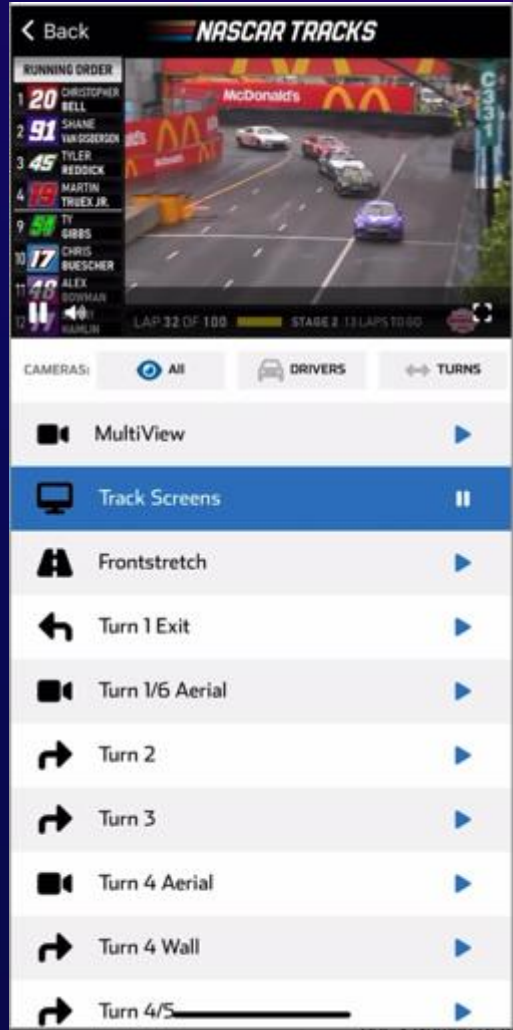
< Back NASCAR TRACKS

RUNNING ORDER
1 20 CHRISTOPHER BELL
2 91 SHANE VAN GISBERGEN
3 45 TYLER REDDICK
4 19 MARTIN TRUEX JR.
9 54 TY GIBBS
10 17 CHRIS BUESCHER
11 48 ALEX BOWMAN
12 11 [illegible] HAMLIN

McDonald's

LAP 32 OF 100 STAGE 2 13 LAPS TO GO

CAMERAS: All DRIVERS TURNS

MultiView
Track Screens
Frontstretch
Turn 1 Exit
Turn 1/6 Aerial
Turn 2
Turn 3
Turn 4 Aerial
Turn 4 Wall
Turn 4/5